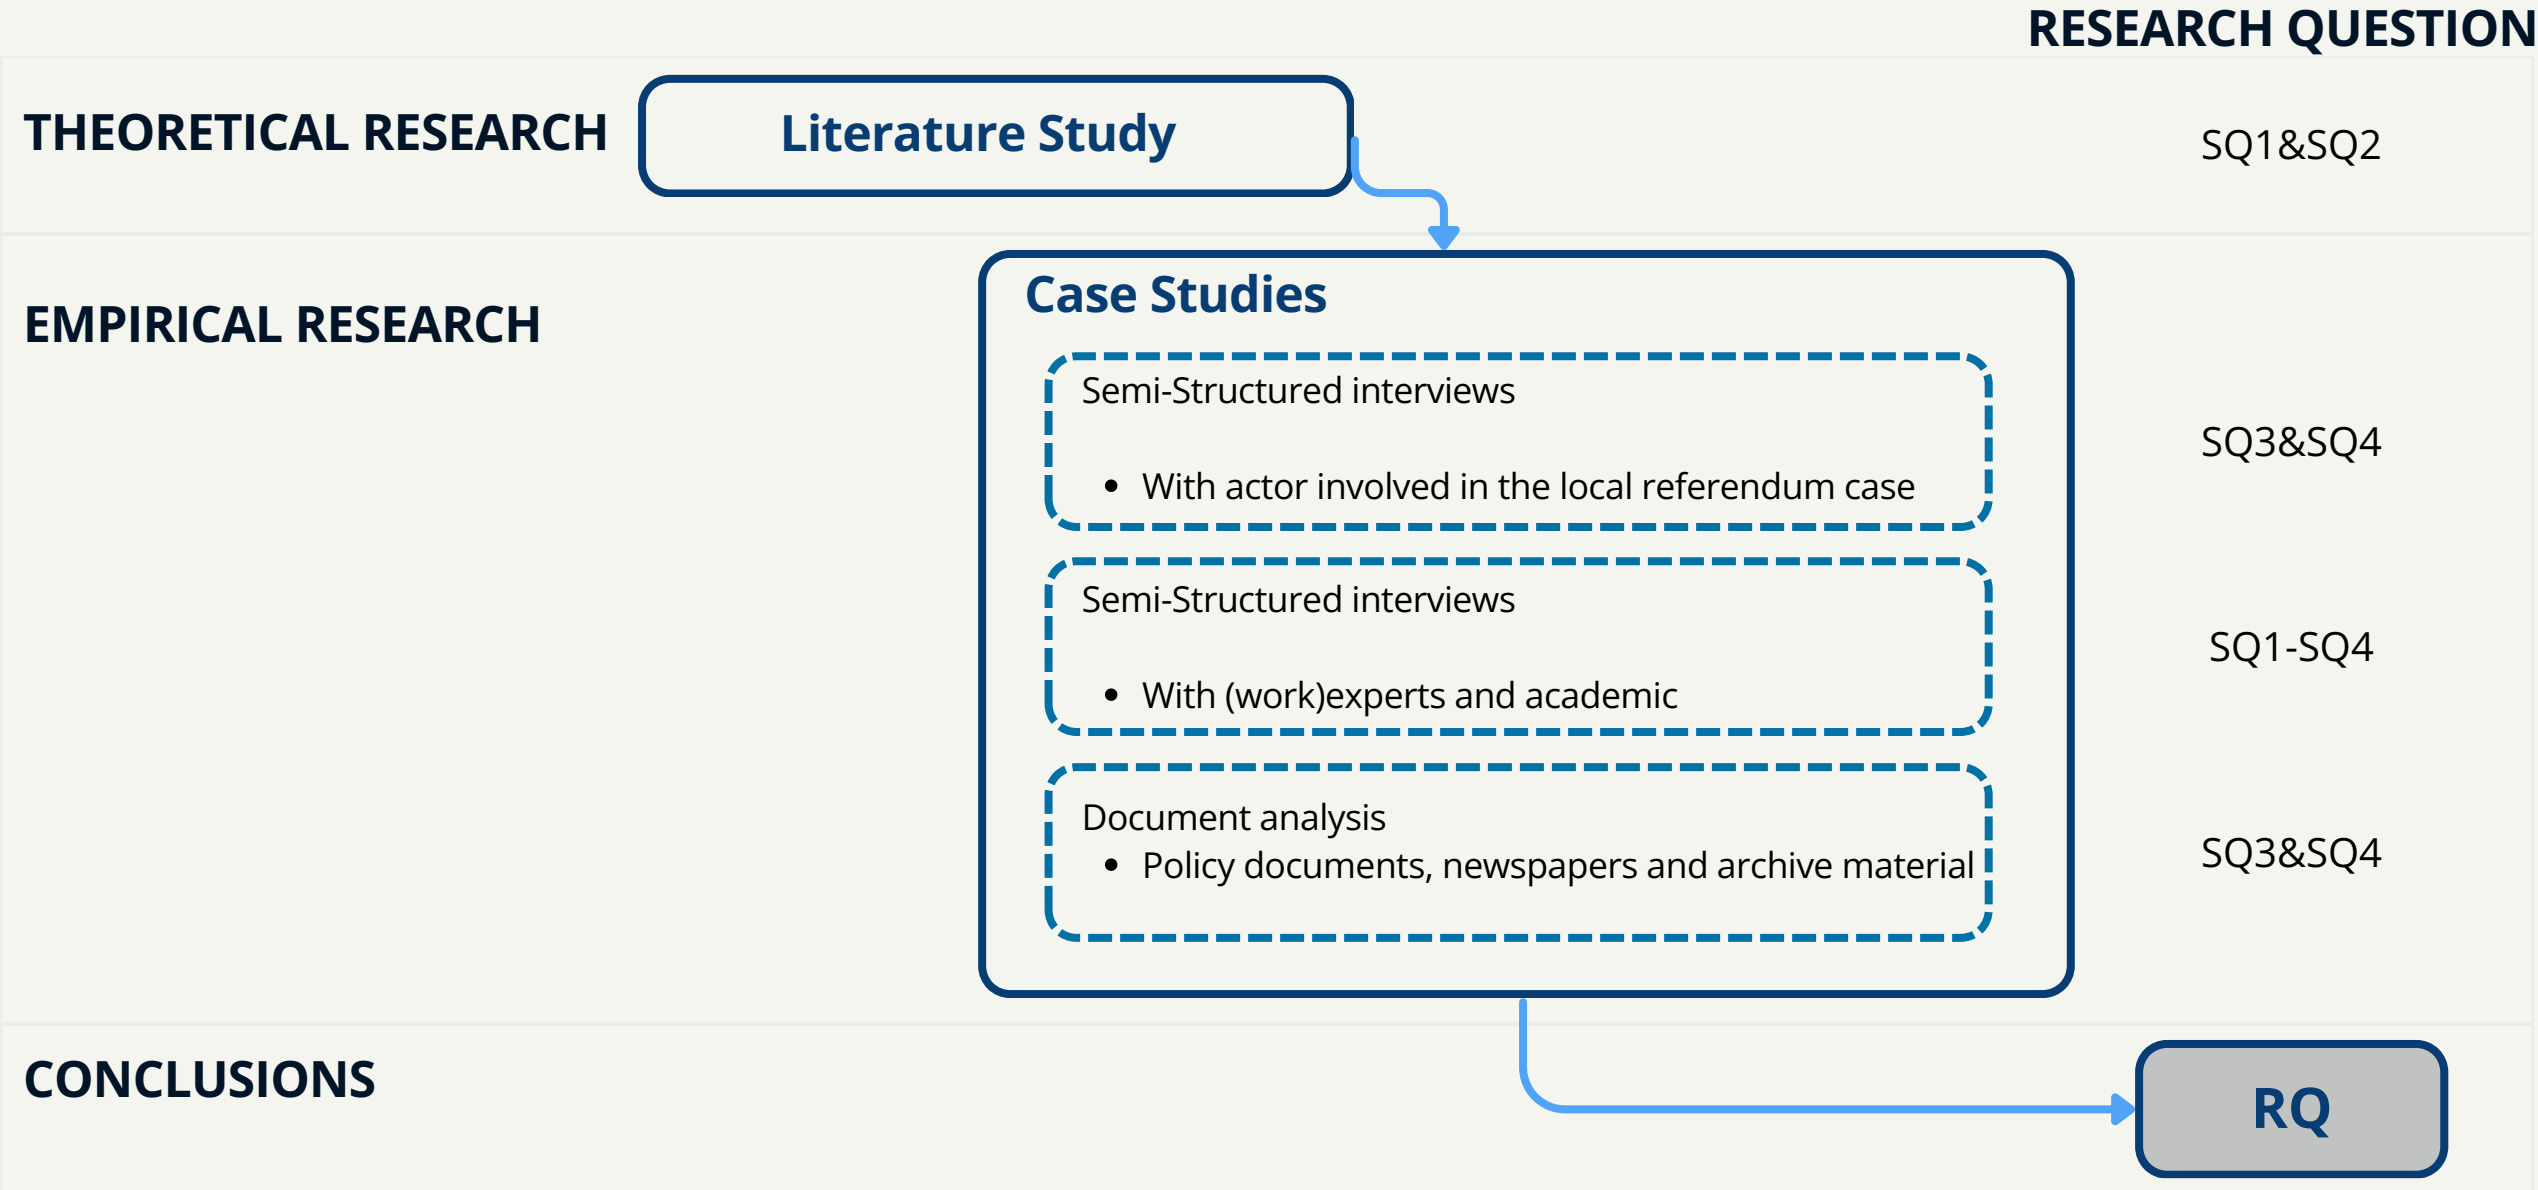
RESEARCH QUESTION

THEORETICAL RESEARCH

Literature Study

SQ1&SQ2

EMPIRICAL RESEARCH

Case Studies

Semi-Structured interviews

- With actor involved in the local referendum case

SQ3&SQ4

Semi-Structured interviews

- With (work)experts and academic

SQ1-SQ4

Document analysis
- Policy documents, newspapers and archive material

SQ3&SQ4

CONCLUSIONS

RQ